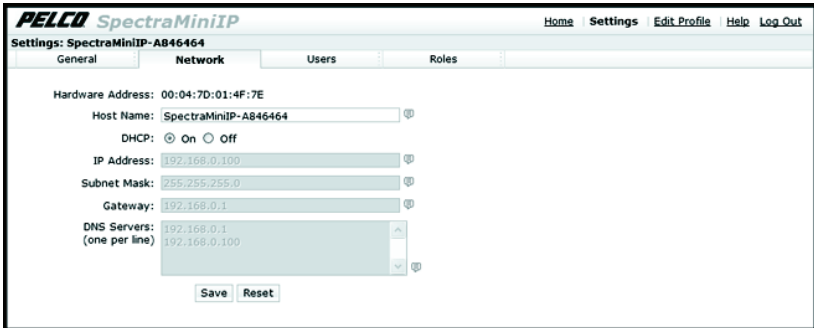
PELCO SpectraMiniIP

Home | Settings | Edit Profile | Help | Log Out

Settings: SpectraMiniIP-A846464

| General | Network | Users | Roles |
|---|---|---|---|

Hardware Address: 00:04:7D:01:4F:7E

Host Name: SpectraMiniIP-A846464

DHCP: On Off

IP Address: 192.168.0.100

Subnet Mask: 255.255.255.0

Gateway: 192.168.0.1

DNS Servers: (one per line) 192.168.0.1 192.168.0.100

Save Reset